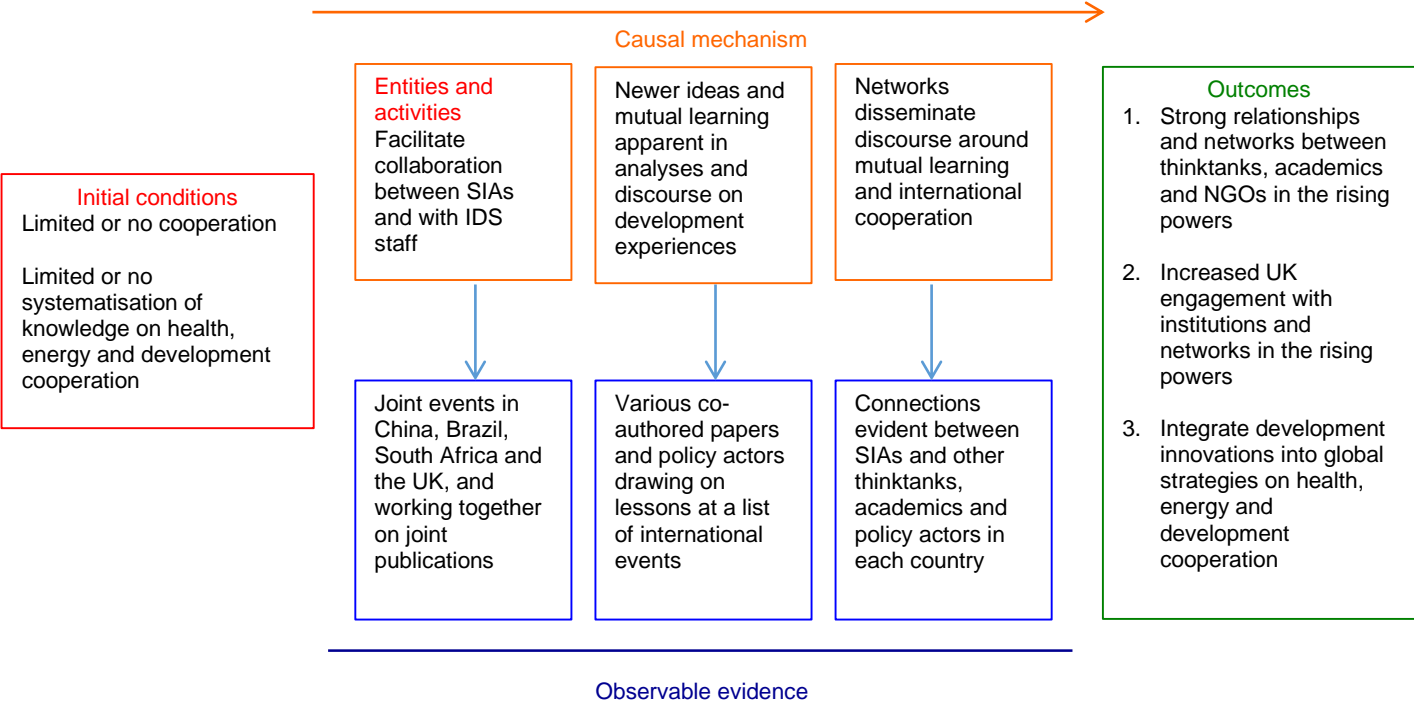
Causal mechanism

Initial conditions
Limited or no cooperation

Limited or no systematisation of knowledge on health, energy and development cooperation

Entities and activities
Facilitate collaboration between SIAs and with IDS staff

Newer ideas and mutual learning apparent in analyses and discourse on development experiences

Networks disseminate discourse around mutual learning and international cooperation

Joint events in China, Brazil, South Africa and the UK, and working together on joint publications

Various co-authored papers and policy actors drawing on lessons at a list of international events

Connections evident between SIAs and other thinktanks, academics and policy actors in each country

Outcomes
1. Strong relationships and networks between thinktanks, academics and NGOs in the rising powers

2. Increased UK engagement with institutions and networks in the rising powers

3. Integrate development innovations into global strategies on health, energy and development cooperation

Observable evidence